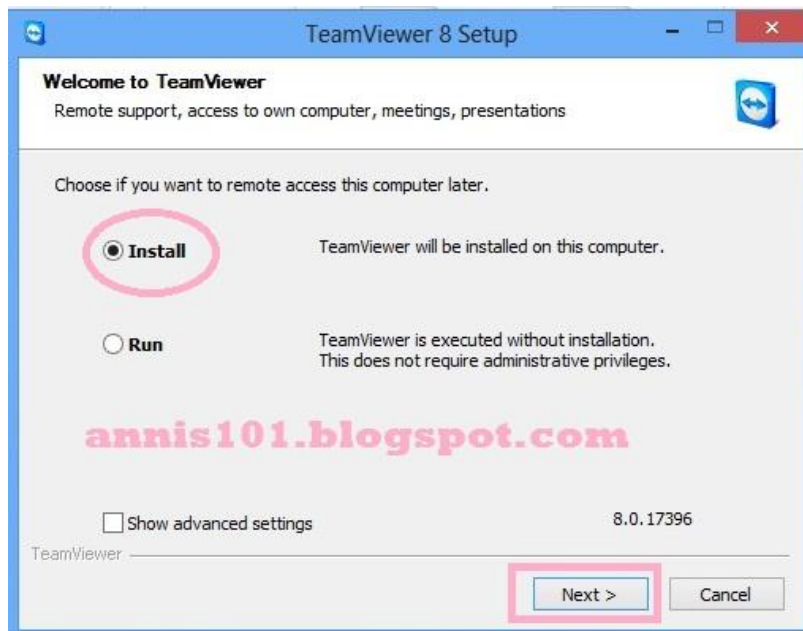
TeamViewer 8 Setup

Welcome to TeamViewer

Remote support, access to own computer, meetings, presentations

Choose if you want to remote access this computer later.

Install

TeamViewer will be installed on this computer.

Run

TeamViewer is executed without installation. This does not require administrative privileges.

annis101.blogspot.com

Show advanced settings

8.0.17396

TeamViewer

Next >

Cancel